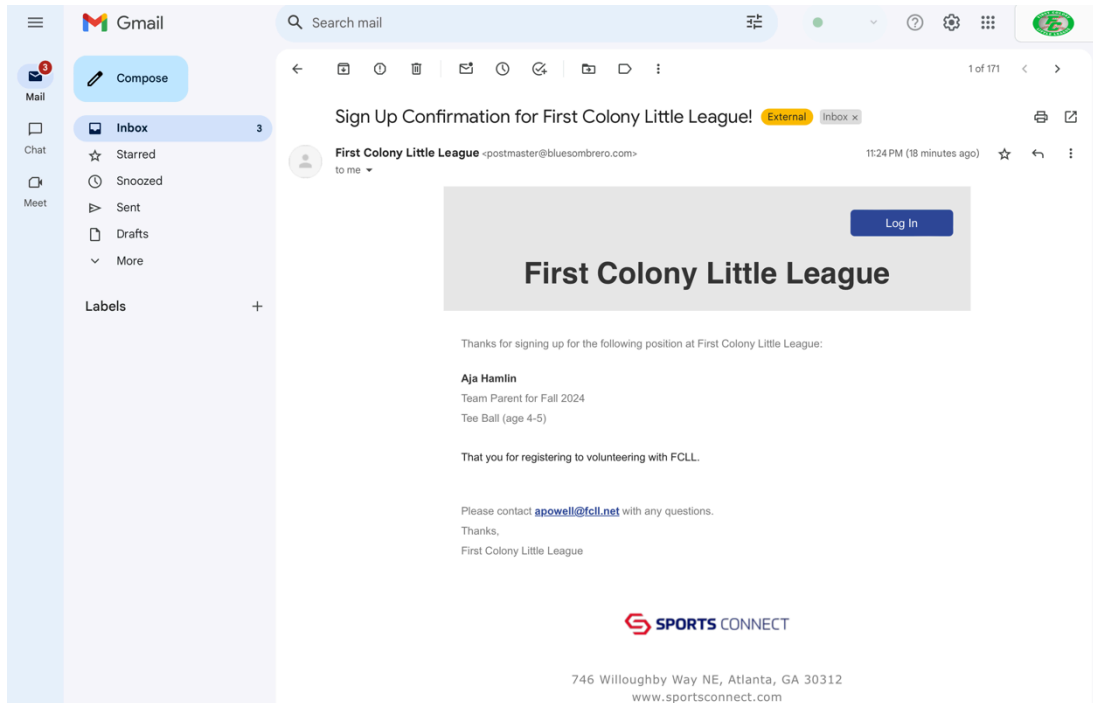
Gmail

Search mail

3
Mail

Chat

Meet

Compose

Inbox 3
Starred
Snoozed
Sent
Drafts
More

Labels +

1 of 171

Sign Up Confirmation for First Colony Little League! External Inbox ×

First Colony Little League <postmaster@bluesombrero.com>
to me

11:24 PM (18 minutes ago)

Log In

First Colony Little League

Thanks for signing up for the following position at First Colony Little League:

Aja Hamlin
Team Parent for Fall 2024
Tee Ball (age 4-5)

That you for registering to volunteering with FCLL.

Please contact apowell@fcll.net with any questions.
Thanks,
First Colony Little League

SPORTS CONNECT

746 Willoughby Way NE, Atlanta, GA 30312
www.sportsconnect.com